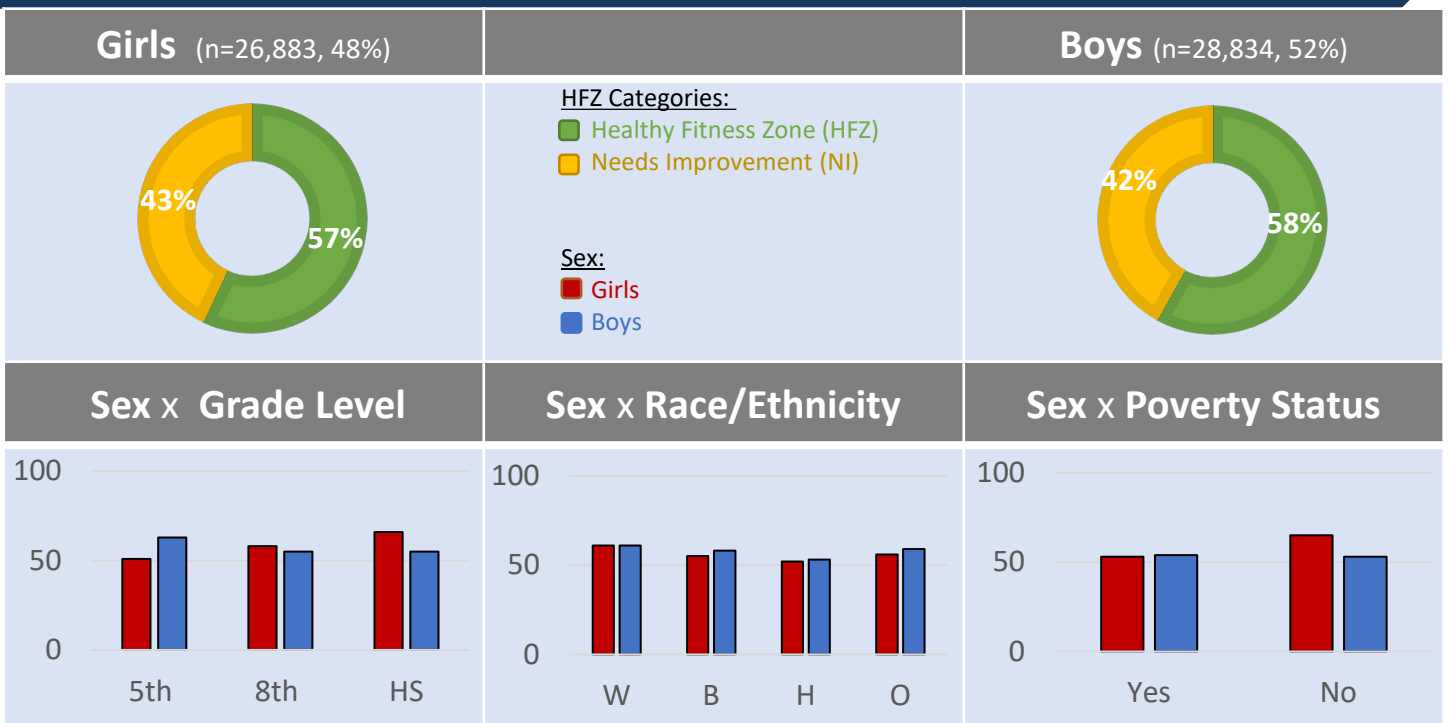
Girls (n=26,883, 48%)

Boys (n=28,834, 52%)

43%
57%

HFZ Categories:
Healthy Fitness Zone (HFZ)
Needs Improvement (NI)

Sex:
Girls
Boys

42%
58%

Sex x Grade Level

Sex x Race/Ethnicity

Sex x Poverty Status

100
50
0
5th 8th HS

100
50
0
W B H O

100
50
0
Yes No